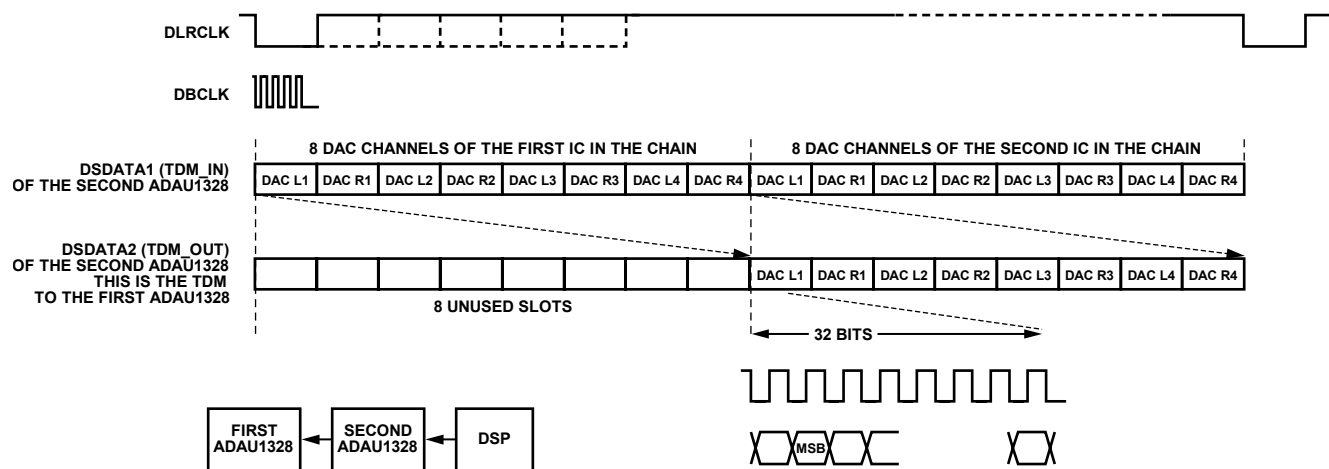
DLRCLK

DBCLK

8 DAC CHANNELS OF THE FIRST IC IN THE CHAIN

8 DAC CHANNELS OF THE SECOND IC IN THE CHAIN

DSDATA1 (TDM_IN) OF THE SECOND ADAU1328

| DAC L1 | DAC R1 | DAC L2 | DAC R2 | DAC L3 | DAC R3 | DAC L4 | DAC R4 | DAC L1 | DAC R1 | DAC L2 | DAC R2 | DAC L3 | DAC R3 | DAC L4 | DAC R4 |
|---|---|---|---|---|---|---|---|---|---|---|---|---|---|---|---|

DSDATA2 (TDM_OUT) OF THE SECOND ADAU1328 THIS IS THE TDM TO THE FIRST ADAU1328

| | | | | | | | | DAC L1 | DAC R1 | DAC L2 | DAC R2 | DAC L3 | DAC R3 | DAC L4 | DAC R4 |
|---|---|---|---|---|---|---|---|---|---|---|---|---|---|---|---|

8 UNUSED SLOTS

32 BITS

MSB

FIRST ADAU1328

SECOND ADAU1328

DSP